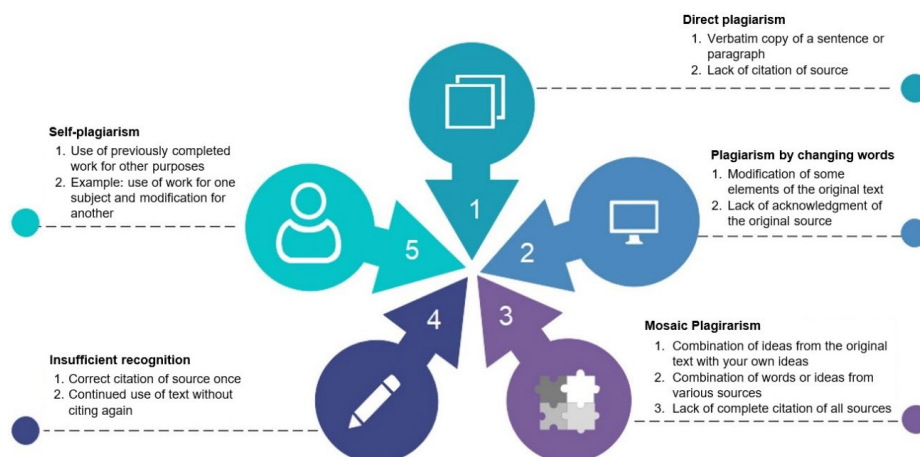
Direct plagiarism
1. Verbatim copy of a sentence or paragraph
2. Lack of citation of source

Self-plagiarism
1. Use of previously completed work for other purposes
2. Example: use of work for one subject and modification for another

Plagiarism by changing words
1. Modification of some elements of the original text
2. Lack of acknowledgment of the original source

1

5

2

4

3

Mosaic Plagirarism
1. Combination of ideas from the original text with your own ideas
2. Combination of words or ideas from various sources
3. Lack of complete citation of all sources

Insufficient recognition
1. Correct citation of source once
2. Continued use of text without citing again